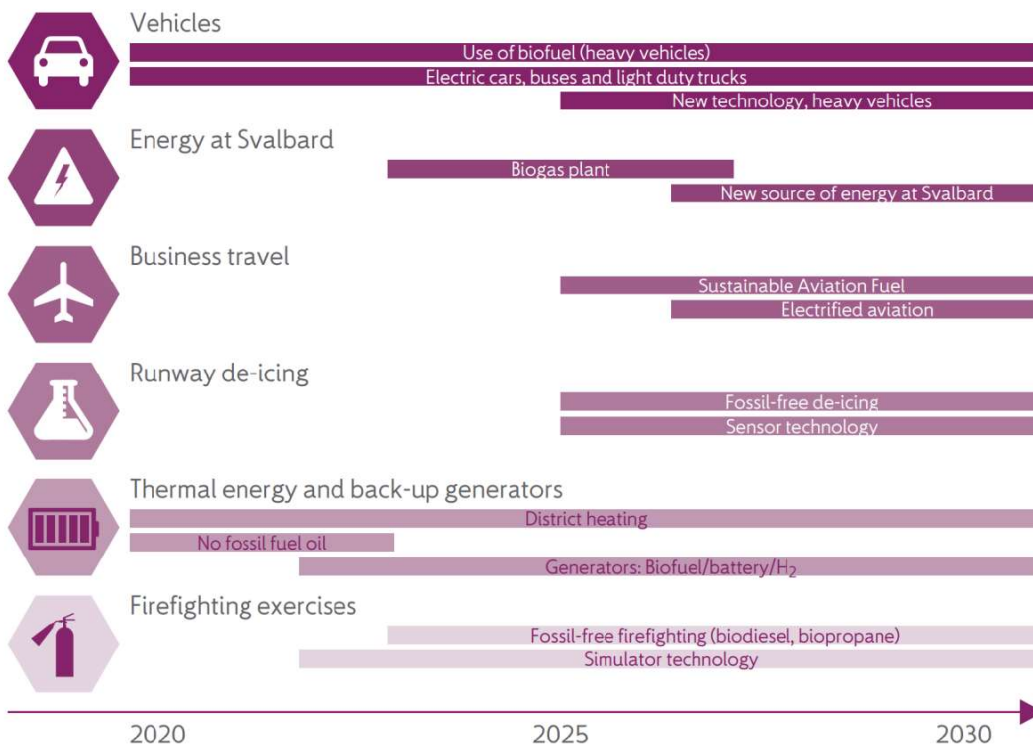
Vehicles
Use of biofuel (heavy vehicles)
Electric cars, buses and light duty trucks
New technology, heavy vehicles

Energy at Svalbard
Biogas plant
New source of energy at Svalbard

Business travel
Sustainable Aviation Fuel
Electrified aviation

Runway de-icing
Fossil-free de-icing
Sensor technology

Thermal energy and back-up generators
District heating
No fossil fuel oil
Generators: Biofuel/battery/$H_2$

Firefighting exercises
Fossil-free firefighting (biodiesel, biopropane)
Simulator technology

2020
2025
2030